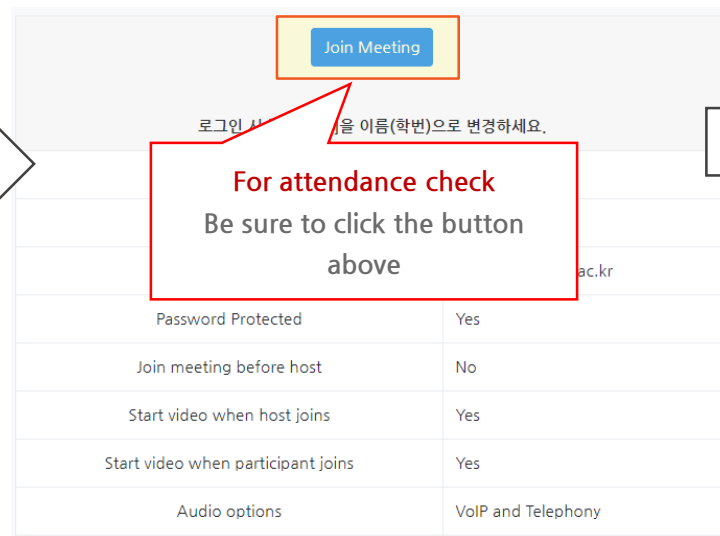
Join Meeting

로그인 시 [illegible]을 이름(학번)으로 변경하세요.

For attendance check
Be sure to click the button above

| | |
|---|---|
| | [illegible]ac.kr |
| Password Protected | Yes |
| Join meeting before host | No |
| Start video when host joins | Yes |
| Start video when participant joins | Yes |
| Audio options | VoIP and Telephony |